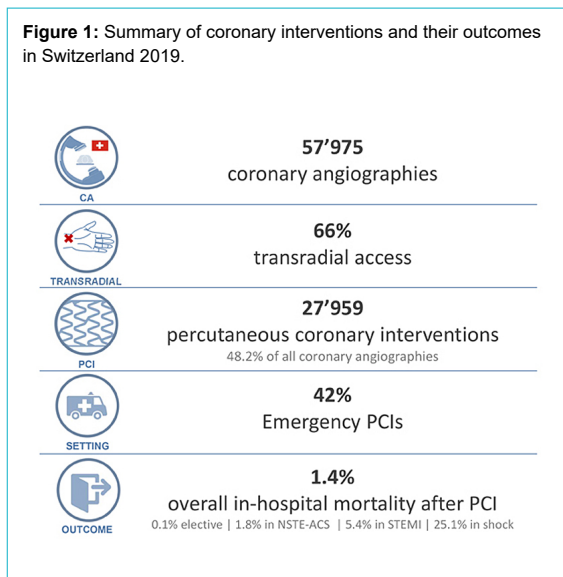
**Figure 1:** Summary of coronary interventions and their outcomes in Switzerland 2019.

CA

**57’975**
coronary angiographies

TRANSRADIAL

**66%**
transradial access

PCI

**27’959**
percutaneous coronary interventions
48.2% of all coronary angiographies

SETTING

**42%**
Emergency PCIs

OUTCOME

**1.4%**
overall in-hospital mortality after PCI
0.1% elective | 1.8% in NSTE-ACS | 5.4% in STEMI | 25.1% in shock